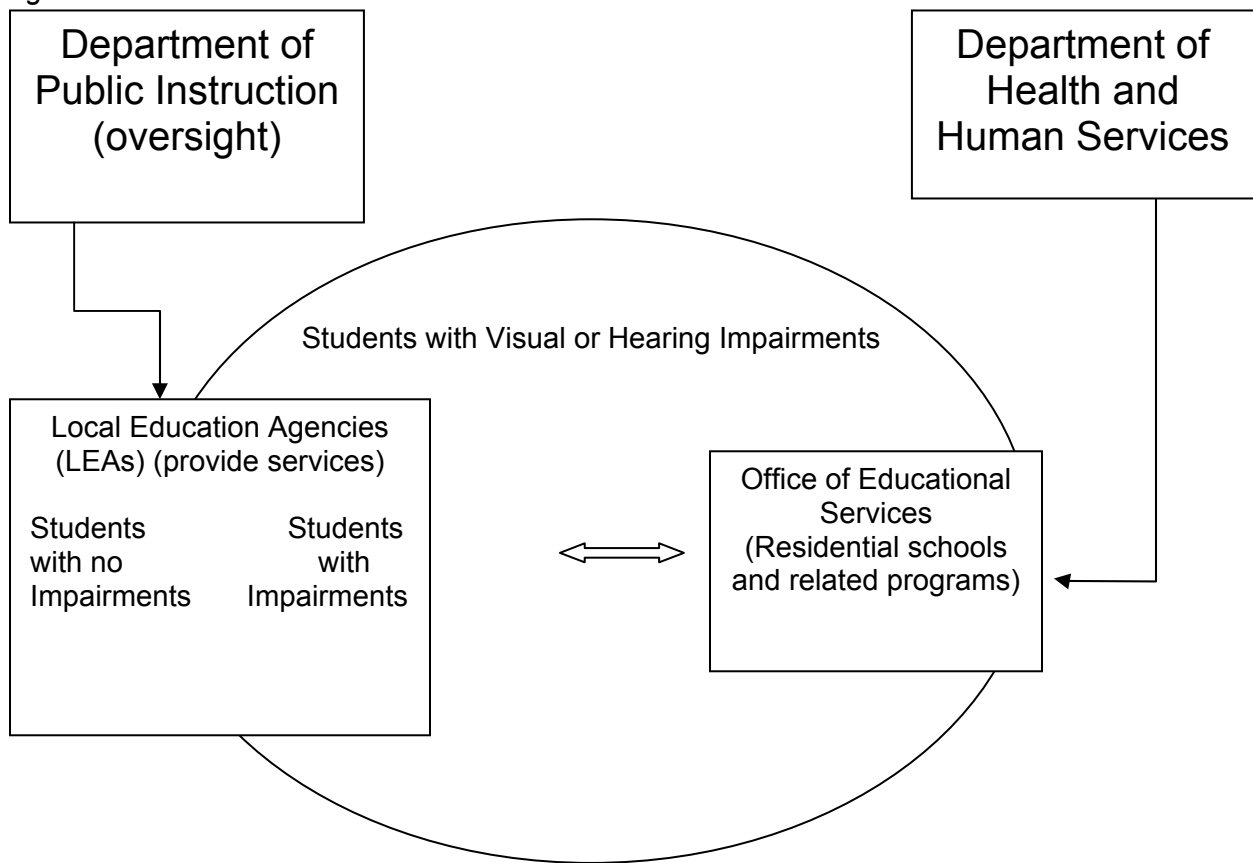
Department of Public Instruction (oversight)

Department of Health and Human Services

Students with Visual or Hearing Impairments

Local Education Agencies (LEAs) (provide services)

Students with no Impairments

Students with Impairments

Office of Educational Services (Residential schools and related programs)